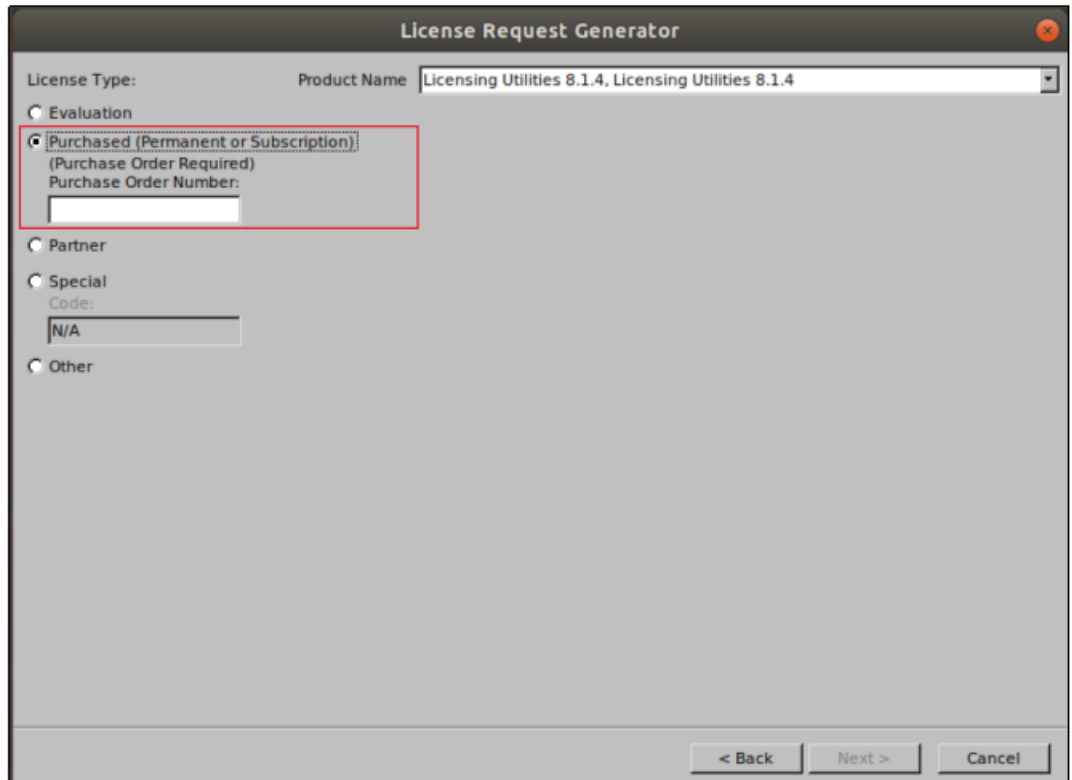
License Request Generator

License Type:

Product Name Licensing Utilities 8.1.4, Licensing Utilities 8.1.4

Evaluation

Purchased (Permanent or Subscription)
(Purchase Order Required)
Purchase Order Number:

Partner

Special
Code:
N/A

Other

< Back Next > Cancel